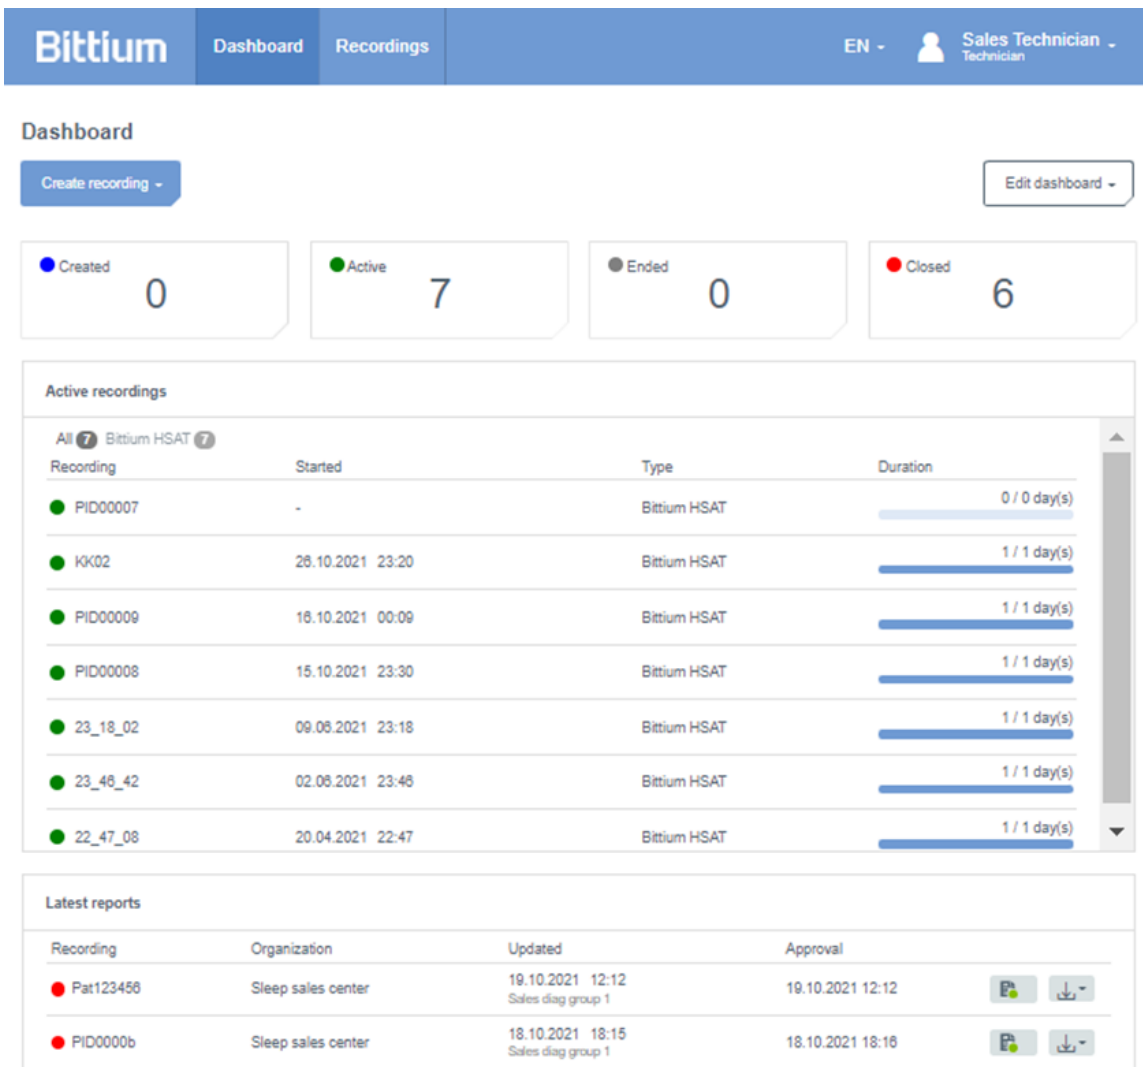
Bittium Dashboard Recordings EN Sales Technician Technician

Dashboard

Create recording

Edit dashboard

Created 0

Active 7

Ended 0

Closed 6

Active recordings

All 7 Bittium HSAT 7

| Recording | Started | Type | Duration |
|---|---|---|---|
| PID00007 | - | Bittium HSAT | 0 / 0 day(s) |
| KK02 | 26.10.2021 23:20 | Bittium HSAT | 1 / 1 day(s) |
| PID00009 | 16.10.2021 00:09 | Bittium HSAT | 1 / 1 day(s) |
| PID00008 | 15.10.2021 23:30 | Bittium HSAT | 1 / 1 day(s) |
| 23_18_02 | 09.06.2021 23:18 | Bittium HSAT | 1 / 1 day(s) |
| 23_46_42 | 02.06.2021 23:46 | Bittium HSAT | 1 / 1 day(s) |
| 22_47_08 | 20.04.2021 22:47 | Bittium HSAT | 1 / 1 day(s) |

Latest reports

| Recording | Organization | Updated | Approval |
|---|---|---|---|
| Pat123456 | Sleep sales center | 19.10.2021 12:12 Sales diag group 1 | 19.10.2021 12:12 |
| PID0000b | Sleep sales center | 18.10.2021 18:15 Sales diag group 1 | 18.10.2021 18:16 |